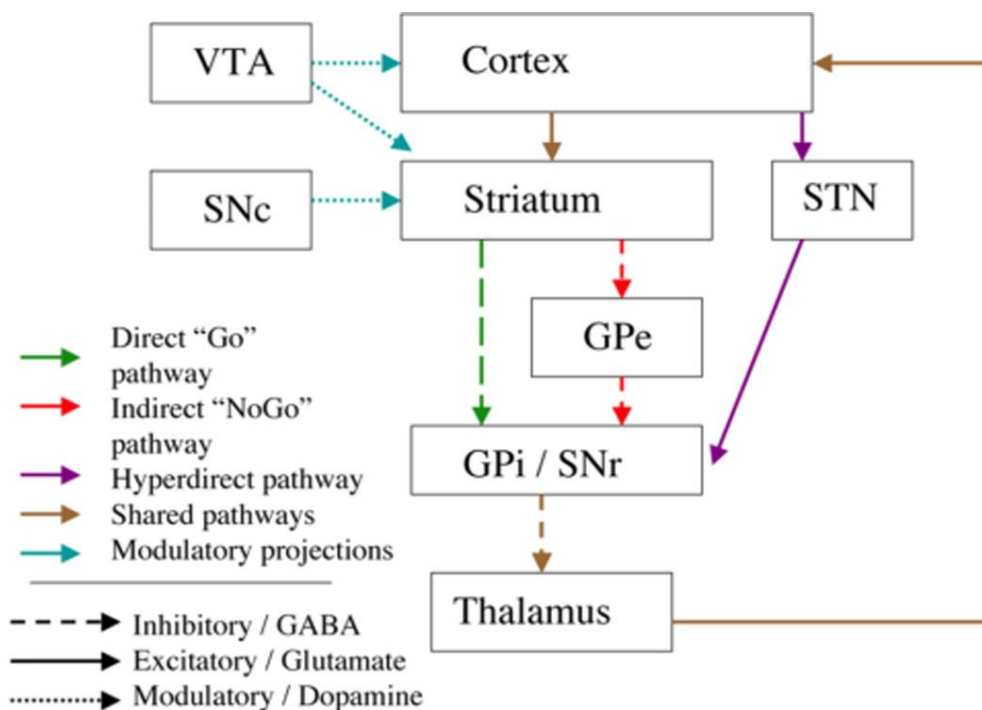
VTA

Cortex

SNc

Striatum

STN

GPe

GPi / SNr

Thalamus

Direct “Go” pathway
Indirect “NoGo” pathway
Hyperdirect pathway
Shared pathways
Modulatory projections

Inhibitory / GABA
Excitatory / Glutamate
Modulatory / Dopamine